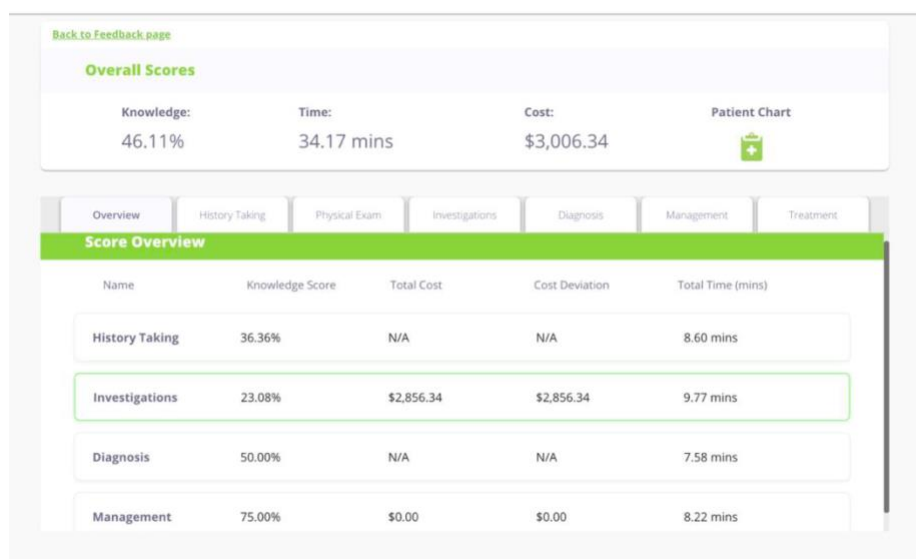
Back to Feedback page

Overall Scores

Knowledge:
46.11%

Time:
34.17 mins

Cost:
$3,006.34

Patient Chart

Overview | History Taking | Physical Exam | Investigations | Diagnosis | Management | Treatment

Score Overview

| Name | Knowledge Score | Total Cost | Cost Deviation | Total Time (mins) |
|---|---|---|---|---|
| History Taking | 36.36% | N/A | N/A | 8.60 mins |
| Investigations | 23.08% | $2,856.34 | $2,856.34 | 9.77 mins |
| Diagnosis | 50.00% | N/A | N/A | 7.58 mins |
| Management | 75.00% | $0.00 | $0.00 | 8.22 mins |